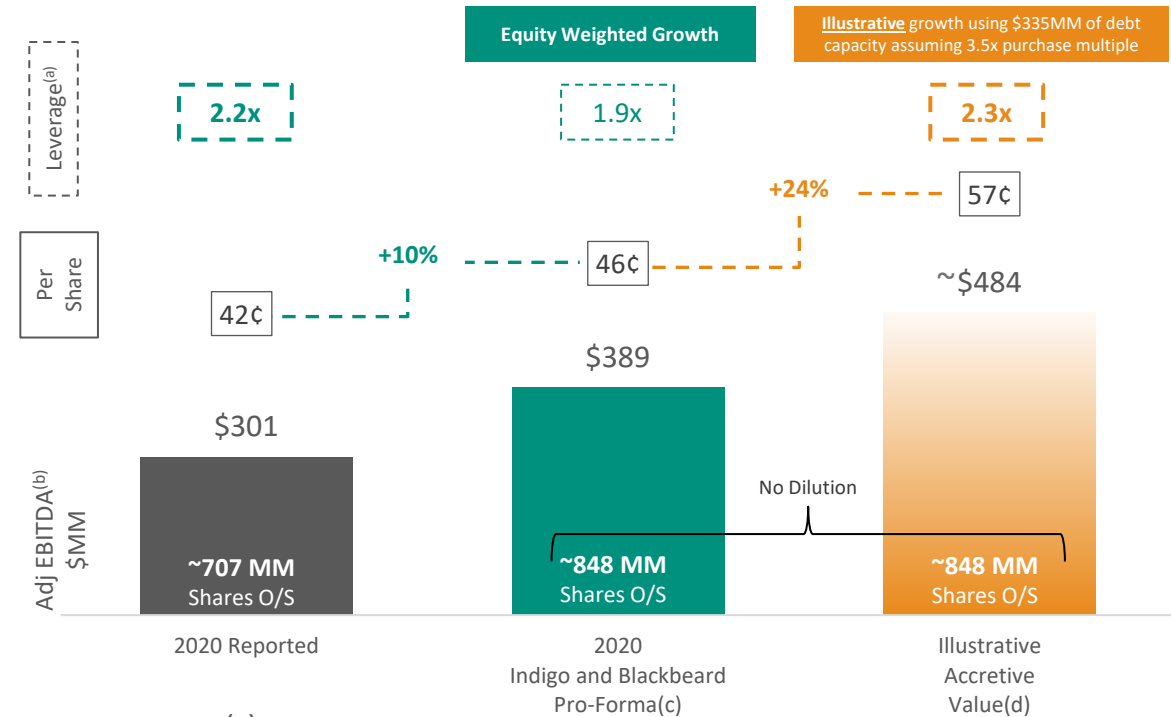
Equity Weighted Growth

Illustrative growth using $335MM of debt capacity assuming 3.5x purchase multiple

Leverage$^{(a)}$

2.2x

1.9x

2.3x

+24%

57¢

Per Share

+10%

46¢

~$484

42¢

$389

$301

Adj EBITDA$^{(b)}$ $MM

No Dilution

~707 MM Shares O/S

~848 MM Shares O/S

~848 MM Shares O/S

2020 Reported

2020 Indigo and Blackbeard Pro-Forma(c)

Illustrative Accretive Value(d)

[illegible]